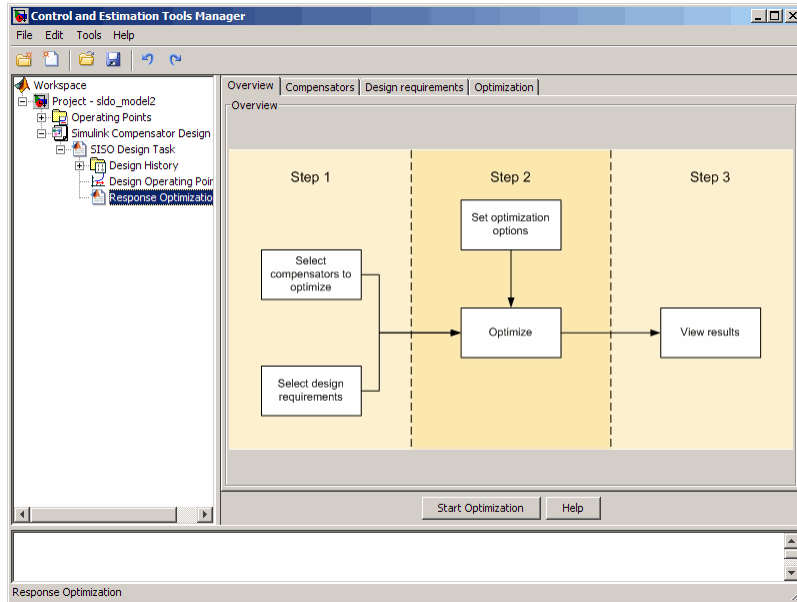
Control and Estimation Tools Manager

File Edit Tools Help

Workspace
Project - sldo_model2
Operating Points
Simulink Compensator Design
SISO Design Task
Design History
Design Operating Poir
Response Optimizatio

Overview | Compensators | Design requirements | Optimization

Overview

Step 1
Step 2
Step 3

Set optimization options

Select compensators to optimize

Optimize

View results

Select design requirements

Start Optimization
Help

Response Optimization